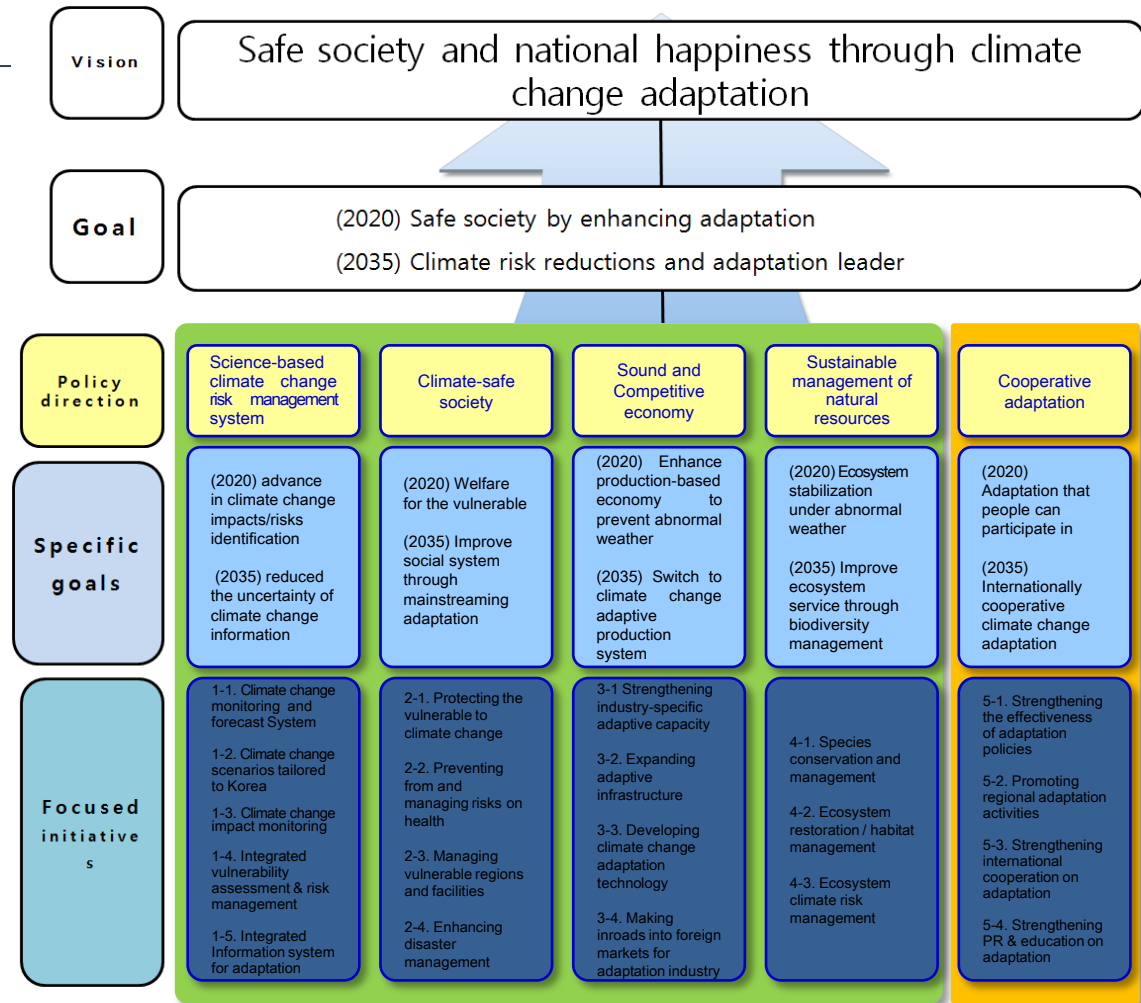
Vision

Safe society and national happiness through climate change adaptation

Goal

(2020) Safe society by enhancing adaptation

(2035) Climate risk reductions and adaptation leader

Policy direction

Science-based climate change risk management system

Climate-safe society

Sound and Competitive economy

Sustainable management of natural resources

Cooperative adaptation

Specific goals

(2020) advance in climate change impacts/risks identification

(2035) reduced the uncertainty of climate change information

(2020) Welfare for the vulnerable

(2035) Improve social system through mainstreaming adaptation

(2020) Enhance production-based economy to prevent abnormal weather

(2035) Switch to climate change adaptive production system

(2020) Ecosystem stabilization under abnormal weather

(2035) Improve ecosystem service through biodiversity management

(2020) Adaptation that people can participate in

(2035) Internationally cooperative climate change adaptation

Focused initiatives

1-1. Climate change monitoring and forecast System

1-2. Climate change scenarios tailored to Korea

1-3. Climate change impact monitoring

1-4. Integrated vulnerability assessment & risk management

1-5. Integrated Information system for adaptation

2-1. Protecting the vulnerable to climate change

2-2. Preventing from and managing risks on health

2-3. Managing vulnerable regions and facilities

2-4. Enhancing disaster management

3-1 Strengthening industry-specific adaptive capacity

3-2. Expanding adaptive infrastructure

3-3. Developing climate change adaptation technology

3-4. Making inroads into foreign markets for adaptation industry

4-1. Species conservation and management

4-2. Ecosystem restoration / habitat management

4-3. Ecosystem climate risk management

5-1. Strengthening the effectiveness of adaptation policies

5-2. Promoting regional adaptation activities

5-3. Strengthening international cooperation on adaptation

5-4. Strengthening PR & education on adaptation